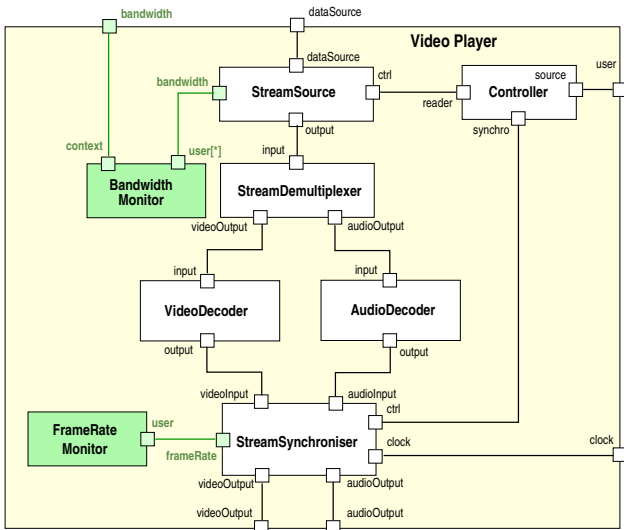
bandwidth
dataSource
Video Player
dataSource
bandwidth
StreamSource
ctrl
reader
Controller
source
user
output
synchro
context
user[*]
input
Bandwidth Monitor
StreamDemultiplexer
videoOutput
audioOutput
input
input
VideoDecoder
AudioDecoder
output
output
videoInput
audioInput
ctrl
FrameRate Monitor
user
frameRate
StreamSynchroniser
clock
clock
videoOutput
audioOutput
videoOutput
audioOutput